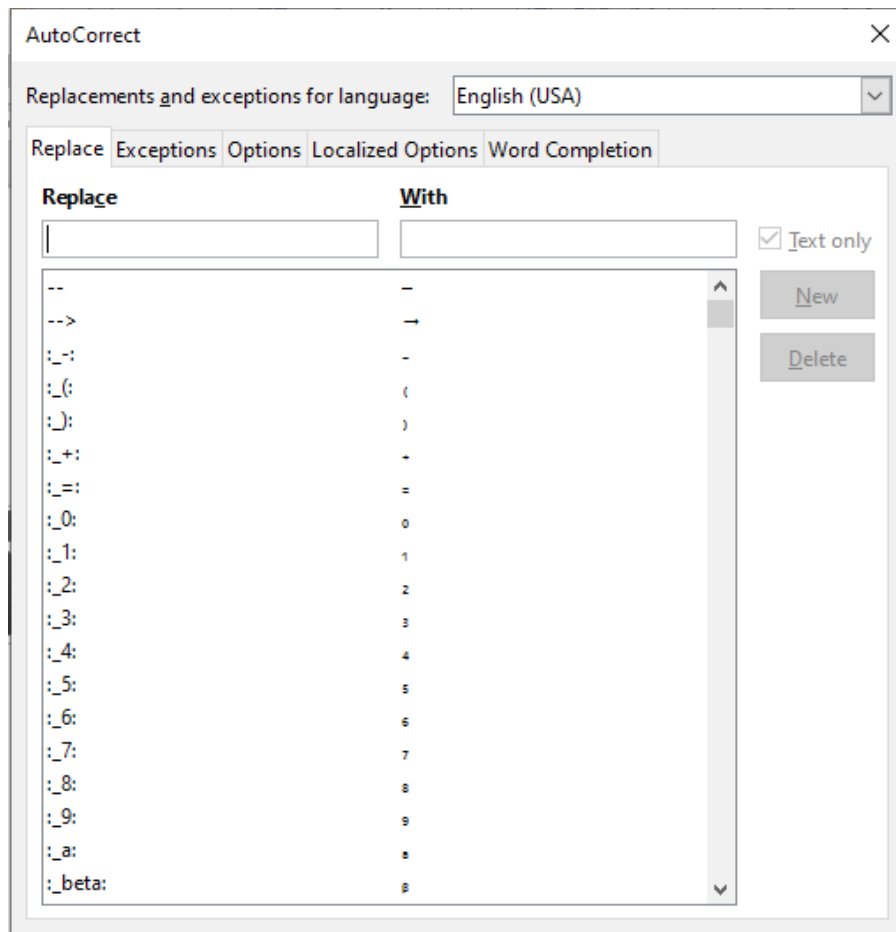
AutoCorrect

Replacements and exceptions for language: English (USA)

Replace | Exceptions | Options | Localized Options | Word Completion

Replace
With

Text only

| Replace | With |
|---|---|
| -- | – |
| --> | → |
| :_-: | ₋ |
| :_(: | ₍ |
| :_): | ₎ |
| :_+: | ₊ |
| :_=: | ₌ |
| :_0: | ₀ |
| :_1: | ₁ |
| :_2: | ₂ |
| :_3: | ₃ |
| :_4: | ₄ |
| :_5: | ₅ |
| :_6: | ₆ |
| :_7: | ₇ |
| :_8: | ₈ |
| :_9: | ₉ |
| :_a: | ₐ |
| :_beta: | ᵦ |

New
Delete